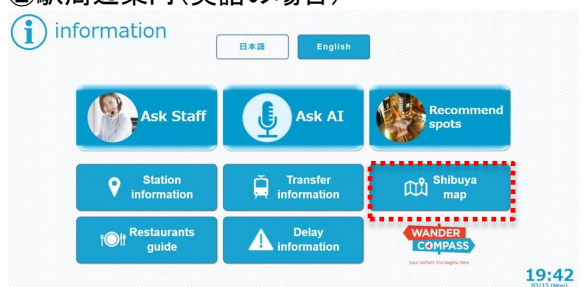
②駅周辺案内(英語の場合)

information

日本語

English

Ask Staff

Ask AI

Recommend spots

Station information

Transfer information

Shibuya map

Restaurants guide

Delay information

WANDER COMPASS

your perfect trip begins here

19:42

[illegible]